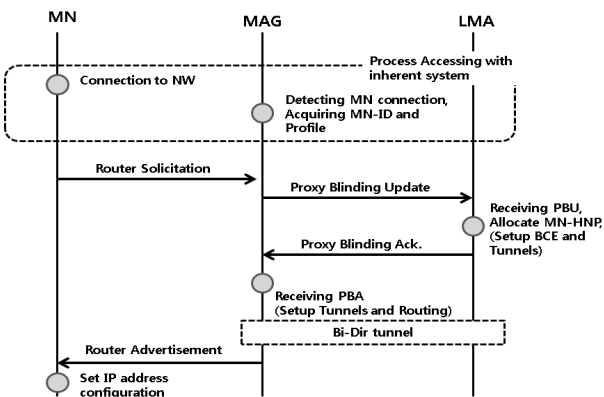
MN

MAG

LMA

Process Accessing with inherent system

Connection to NW

Detecting MN connection, Acquiring MN-ID and Profile

Router Solicitation

Proxy Blinding Update

Receiving PBU, Allocate MN-HNP, (Setup BCE and Tunnels)

Proxy Blinding Ack.

Receiving PBA (Setup Tunnels and Routing)

Bi-Dir tunnel

Router Advertisement

Set IP address configuration